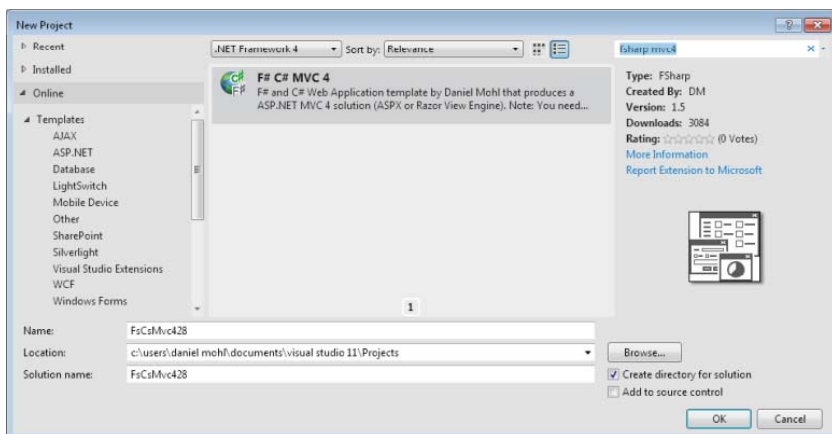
New Project

▷ Recent

▷ Installed

◢ Online

◢ Templates

AJAX

ASP.NET

Database

LightSwitch

Mobile Device

Other

SharePoint

Silverlight

Visual Studio Extensions

WCF

Windows Forms

.NET Framework 4 ▾ Sort by: Relevance ▾

F# C# MVC 4

F# and C# Web Application template by Daniel Mohl that produces a ASP.NET MVC 4 solution (ASPX or Razor View Engine). Note: You need...

1

fsharp mvc4 ×

Type: FSharp

Created By: DM

Version: 1.5

Downloads: 3084

Rating: ☆☆☆☆☆ (0 Votes)

More Information

Report Extension to Microsoft

Name: FsCsMvc428

Location: c:\users\daniel mohl\documents\visual studio 11\Projects ▾ Browse...

Solution name: FsCsMvc428

☑ Create directory for solution

☐ Add to source control

OK Cancel